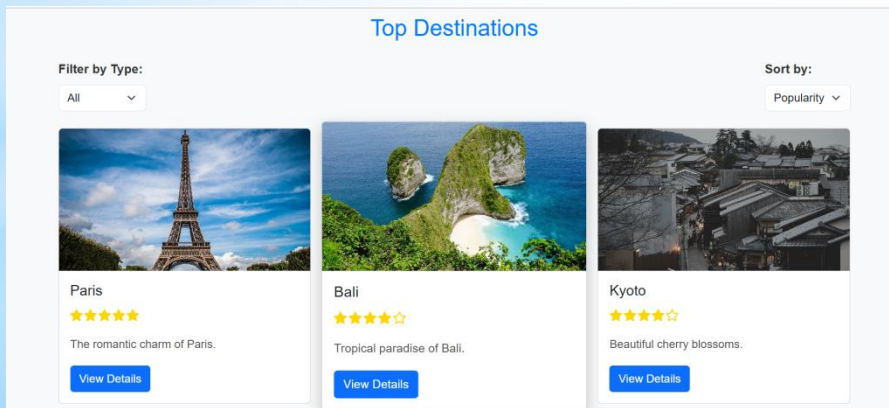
Top Destinations

Filter by Type:

All

Sort by:

Popularity

Paris

★★★★★

The romantic charm of Paris.

View Details

Bali

★★★★☆

Tropical paradise of Bali.

View Details

Kyoto

★★★★☆

Beautiful cherry blossoms.

View Details